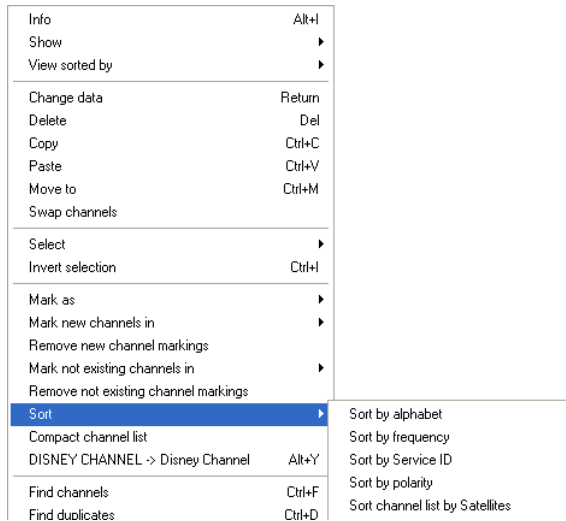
Info Alt+I
Show
View sorted by

Change data Return
Delete Del
Copy Ctrl+C
Paste Ctrl+V
Move to Ctrl+M
Swap channels

Select
Invert selection Ctrl+I

Mark as
Mark new channels in
Remove new channel markings
Mark not existing channels in
Remove not existing channel markings
Sort
Compact channel list
DISNEY CHANNEL -> Disney Channel Alt+Y

Find channels Ctrl+F
Find duplicates Ctrl+D

Sort by alphabet
Sort by frequency
Sort by Service ID
Sort by polarity
Sort channel list by Satellites